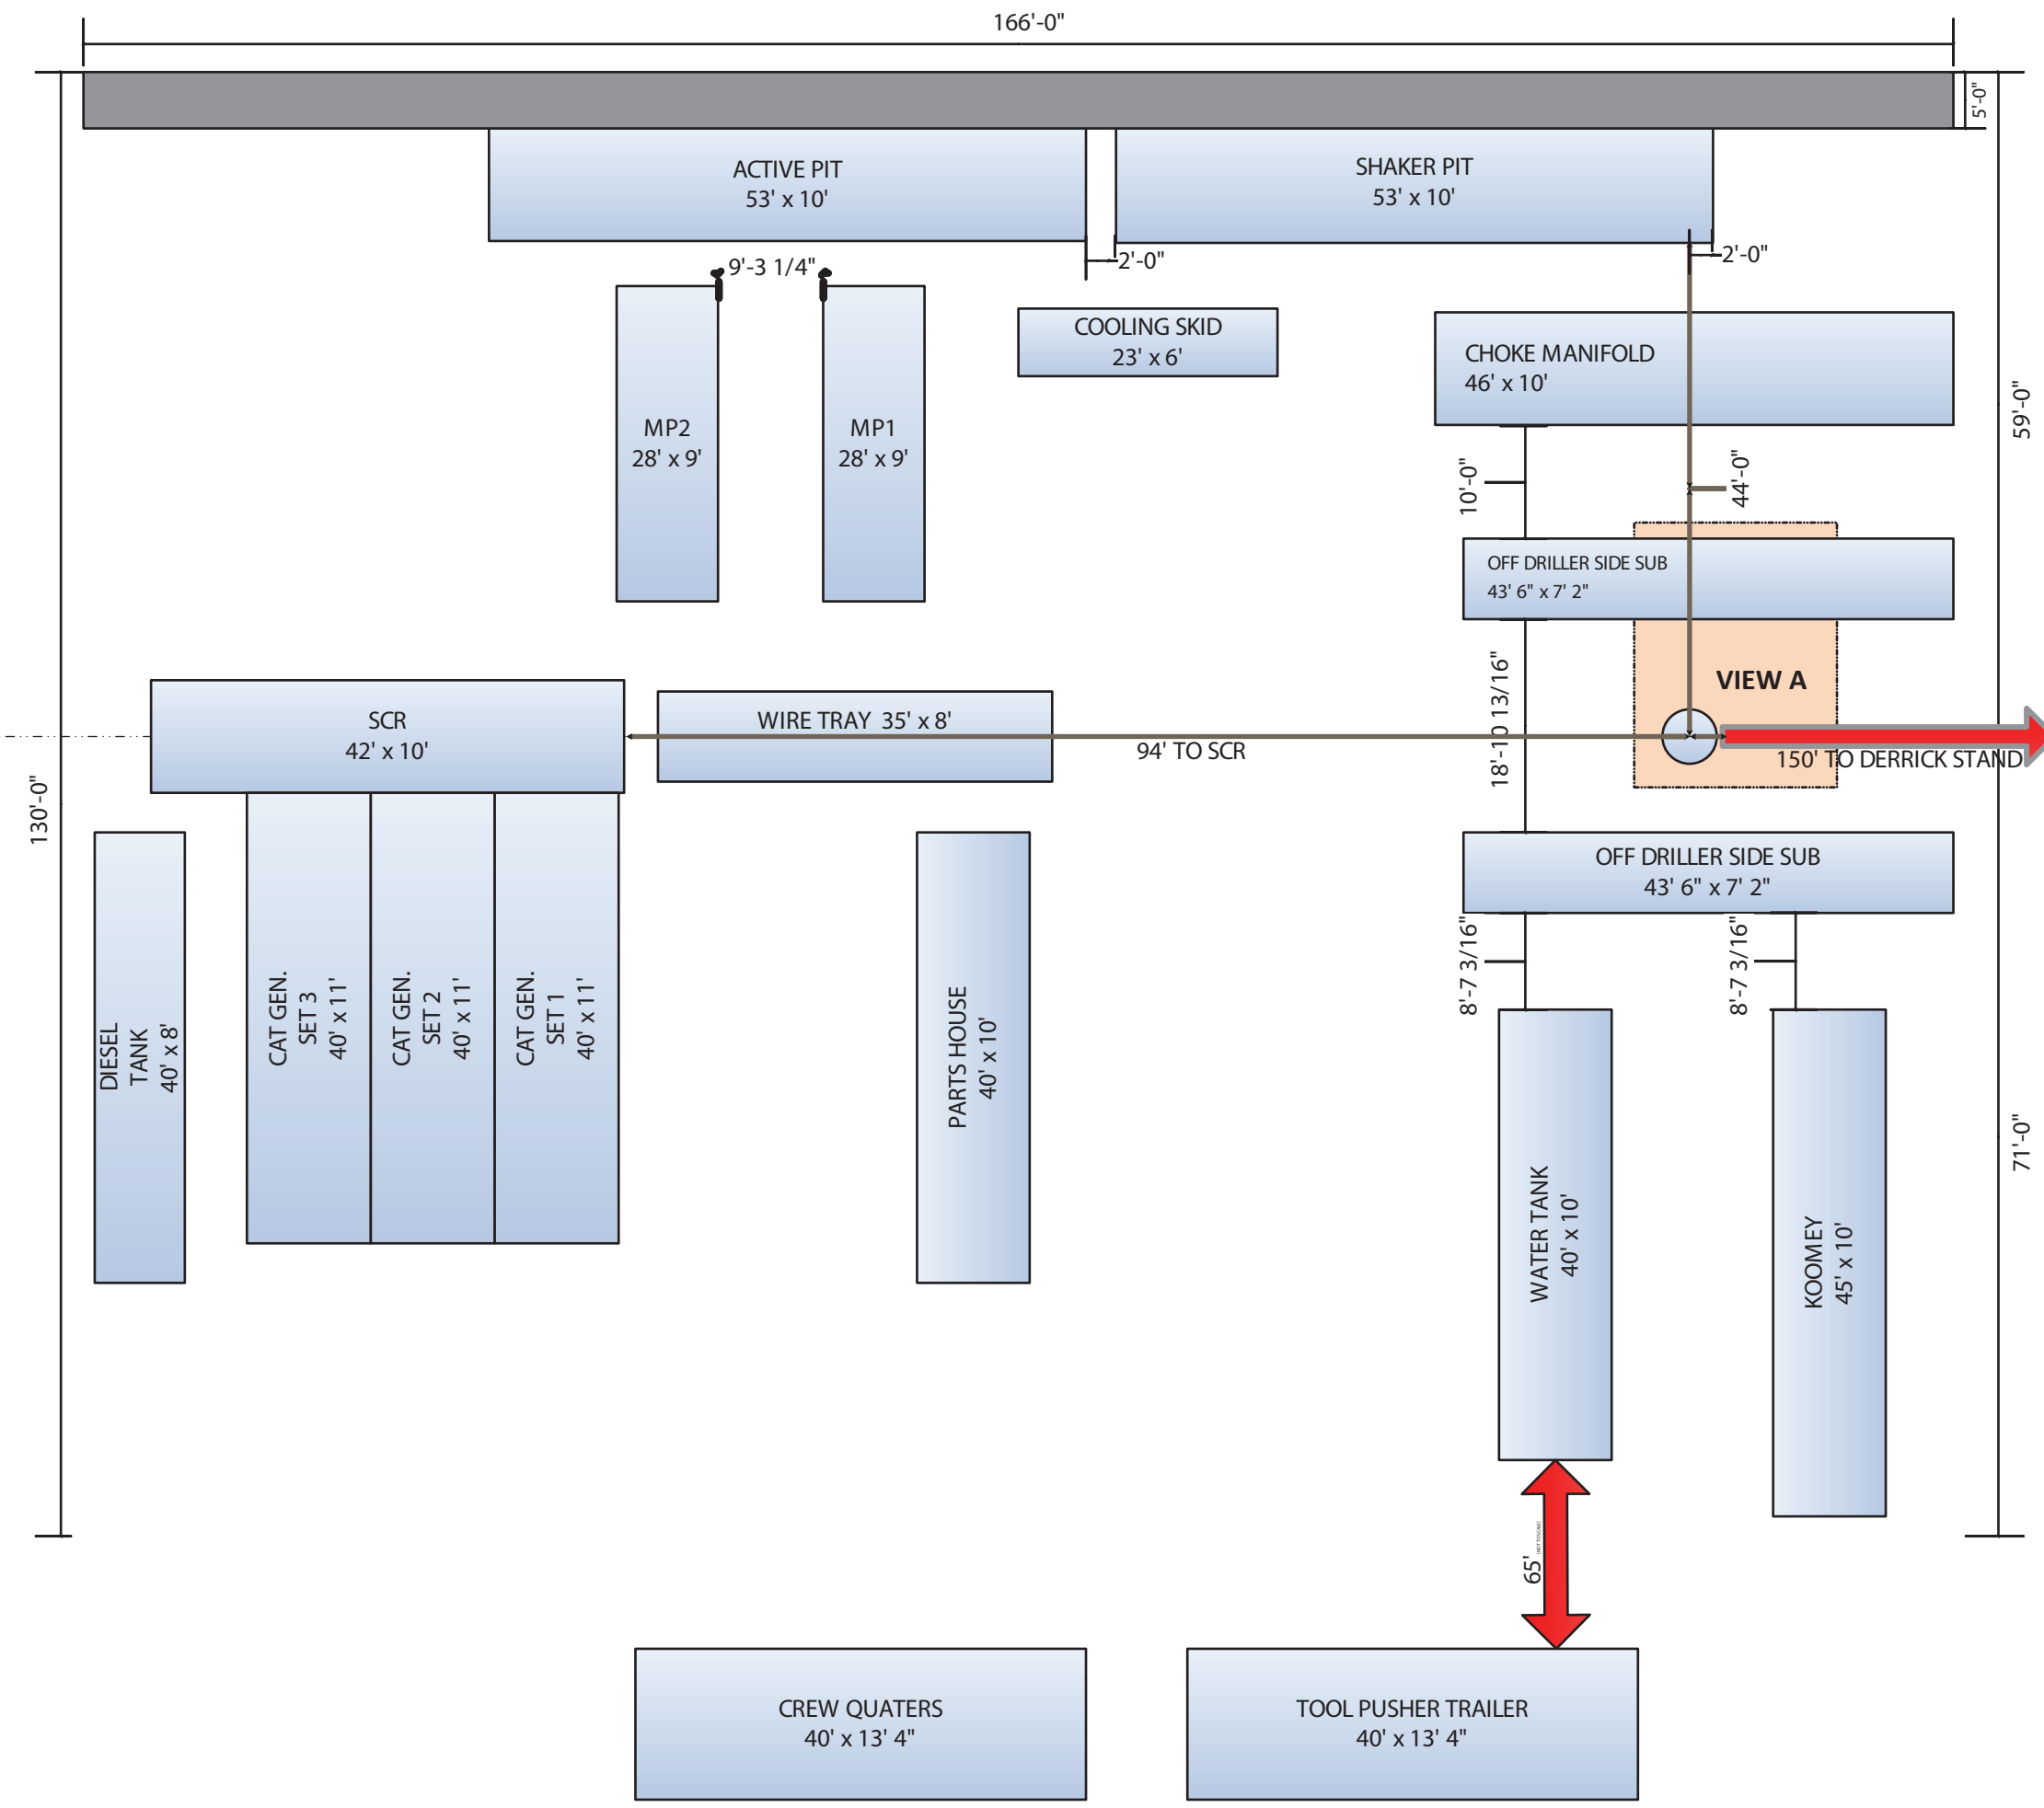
166'-0"

5'-0"

ACTIVE PIT
53' x 10'

SHAKER PIT
53' x 10'

2'-0"

2'-0"

9'-3 1/4"

MP2
28' x 9'

MP1
28' x 9'

COOLING SKID
23' x 6'

CHOKE MANIFOLD
46' x 10'

59'-0"

10'-0"

44'-0"

OFF DRILLER SIDE SUB
43' 6" x 7' 2"

VIEW A

18'-10 13/16"

SCR
42' x 10'

WIRE TRAY 35' x 8'

94' TO SCR

150' TO DERRICK STAND

130'-0"

OFF DRILLER SIDE SUB
43' 6" x 7' 2"

8'-7 3/16"

8'-7 3/16"

DIESEL TANK
40' x 8'

CAT GEN. SET 3
40' x 11'

CAT GEN. SET 2
40' x 11'

CAT GEN. SET 1
40' x 11'

PARTS HOUSE
40' x 10'

WATER TANK
40' x 10'

KOOMEY
45' x 10'

71'-0"

65' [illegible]

CREW QUATERS
40' x 13' 4"

TOOL PUSHER TRAILER
40' x 13' 4"